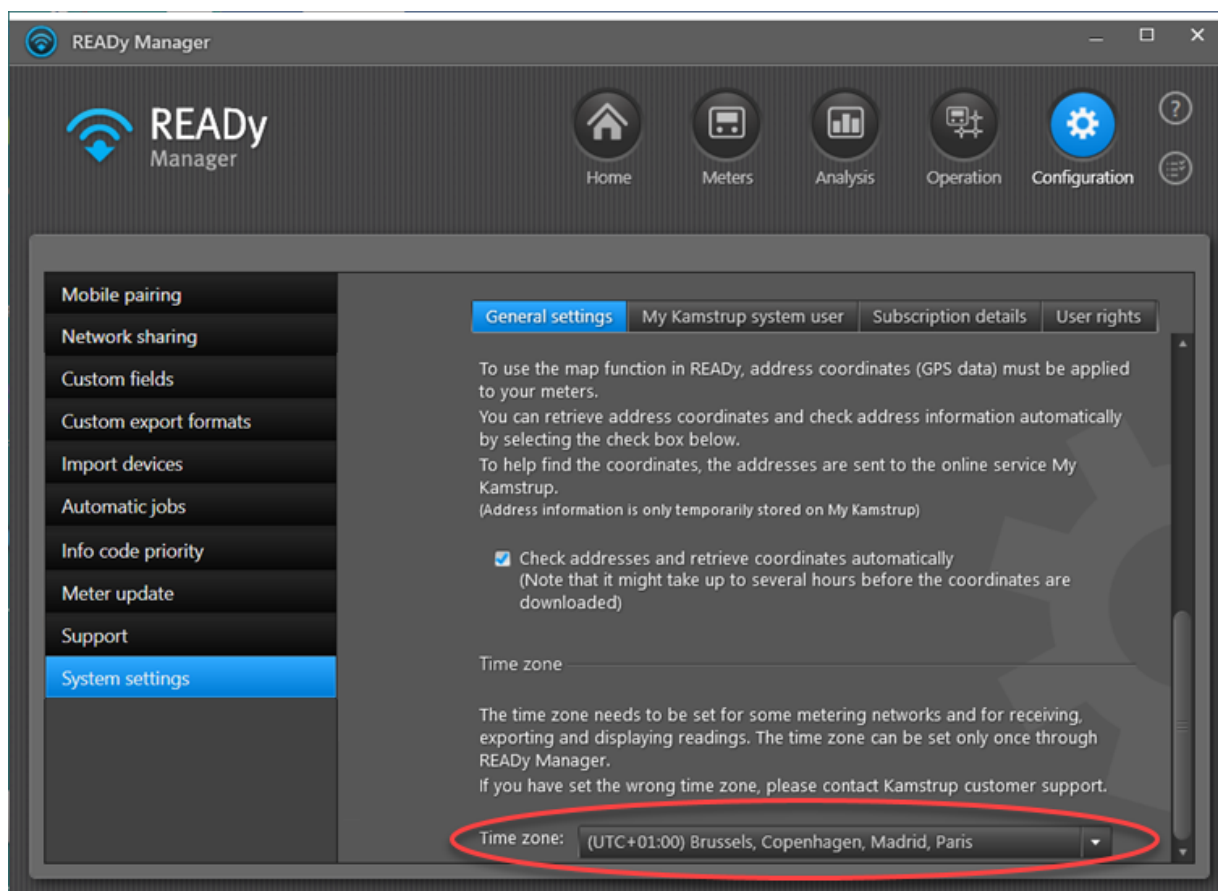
READy Manager

READy
Manager

Home
Meters
Analysis
Operation
Configuration

Mobile pairing
Network sharing
Custom fields
Custom export formats
Import devices
Automatic jobs
Info code priority
Meter update
Support
System settings

General settings
My Kamstrup system user
Subscription details
User rights

To use the map function in READy, address coordinates (GPS data) must be applied to your meters.
You can retrieve address coordinates and check address information automatically by selecting the check box below.
To help find the coordinates, the addresses are sent to the online service My Kamstrup.
(Address information is only temporarily stored on My Kamstrup)

Check addresses and retrieve coordinates automatically
(Note that it might take up to several hours before the coordinates are downloaded)

Time zone

The time zone needs to be set for some metering networks and for receiving, exporting and displaying readings. The time zone can be set only once through READy Manager.
If you have set the wrong time zone, please contact Kamstrup customer support.

Time zone: (UTC+01:00) Brussels, Copenhagen, Madrid, Paris